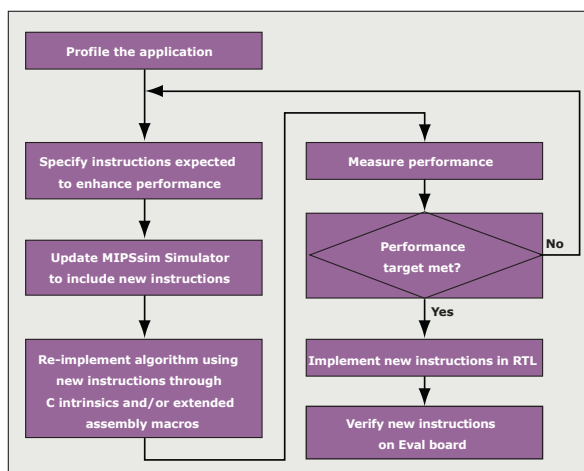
Profile the application

Specify instructions expected to enhance performance

Update MIPSsim Simulator to include new instructions

Re-implement algorithm using new instructions through C intrinsics and/or extended assembly macros

Measure performance

Performance target met?

No

Yes

Implement new instructions in RTL

Verify new instructions on Eval board